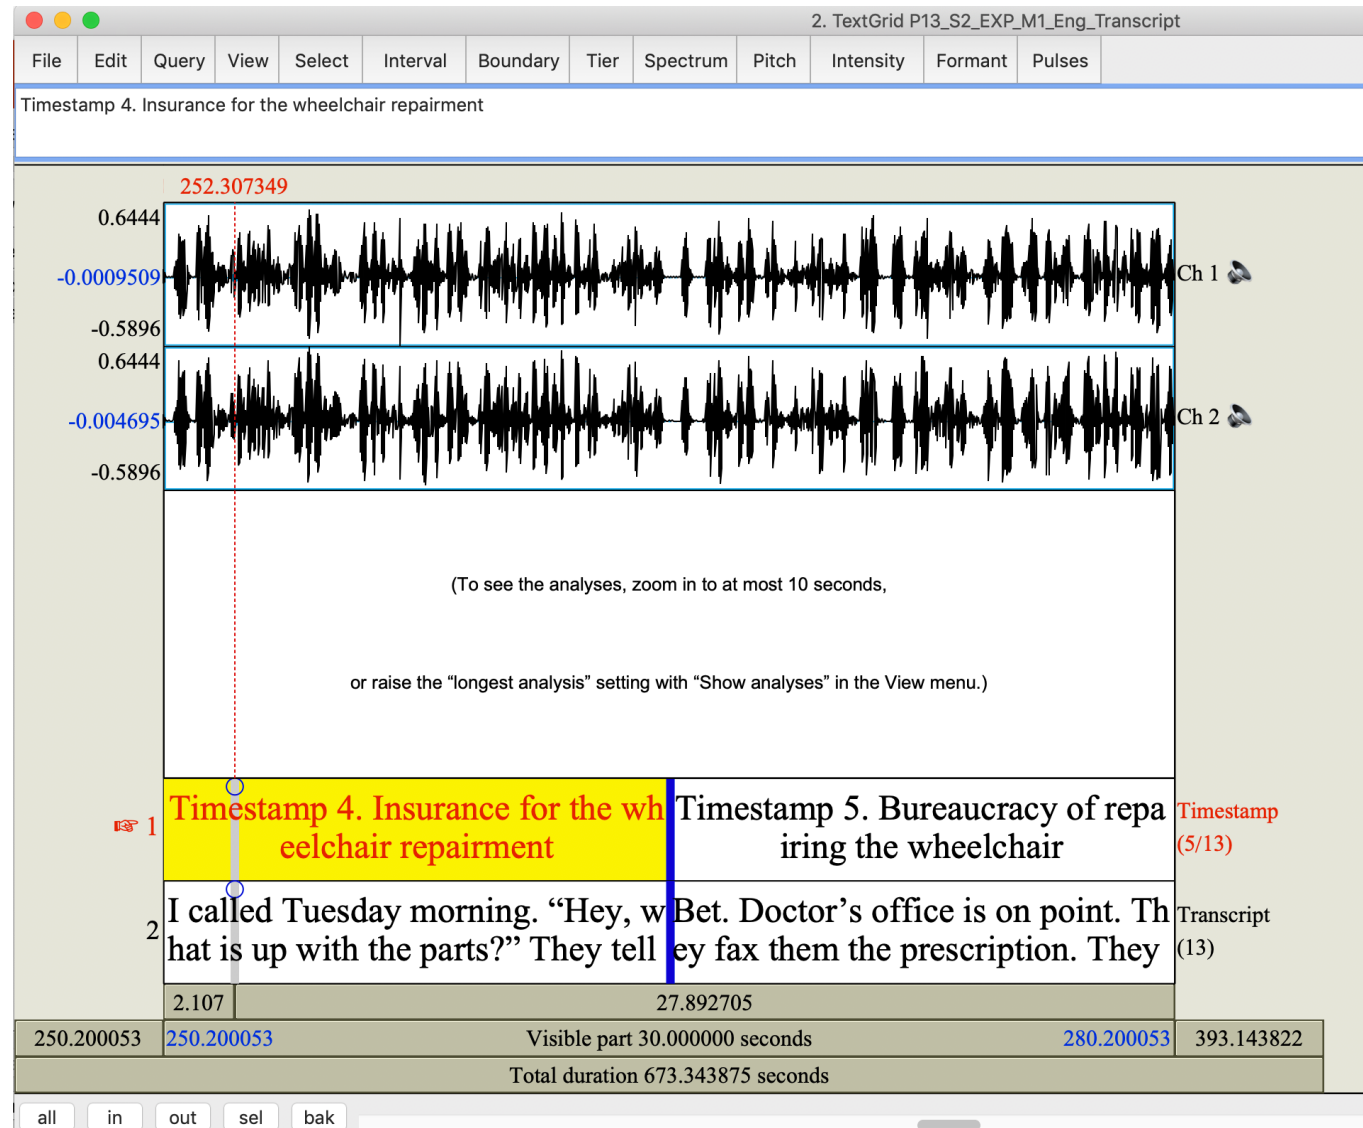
2. TextGrid P13_S2_EXP_M1_Eng_Transcript

File | Edit | Query | View | Select | Interval | Boundary | Tier | Spectrum | Pitch | Intensity | Formant | Pulses

Timestamp 4. Insurance for the wheelchair repairment

252.307349

0.6444
-0.0009509
-0.5896
0.6444
-0.004695
-0.5896

Ch 1
Ch 2

(To see the analyses, zoom in to at most 10 seconds,

or raise the “longest analysis” setting with “Show analyses” in the View menu.)

1 Timestamp 4. Insurance for the wheelchair repairment

Timestamp 5. Bureaucracy of repairing the wheelchair

Timestamp (5/13)

2 I called Tuesday morning. “Hey, what is up with the parts?” They tell

Bet. Doctor’s office is on point. They fax them the prescription. They

Transcript (13)

2.107 | 27.892705

250.200053 | 250.200053 | Visible part 30.000000 seconds | 280.200053 | 393.143822

Total duration 673.343875 seconds

all | in | out | sel | bak